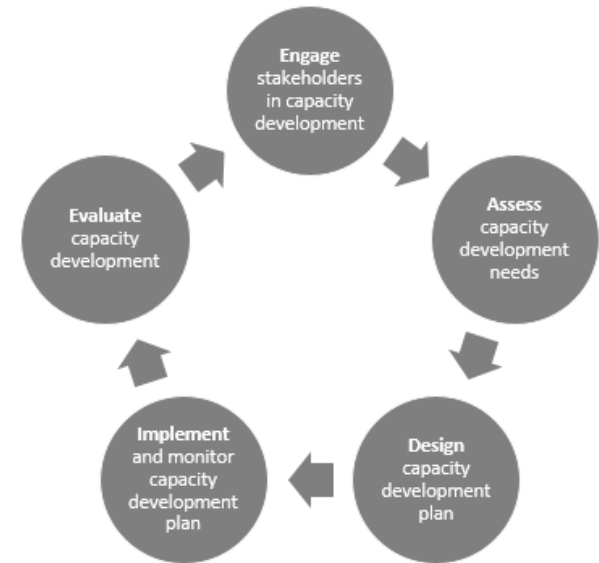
**Engage** stakeholders in capacity development

**Assess** capacity development needs

**Design** capacity development plan

**Implement** and monitor capacity development plan

**Evaluate** capacity development